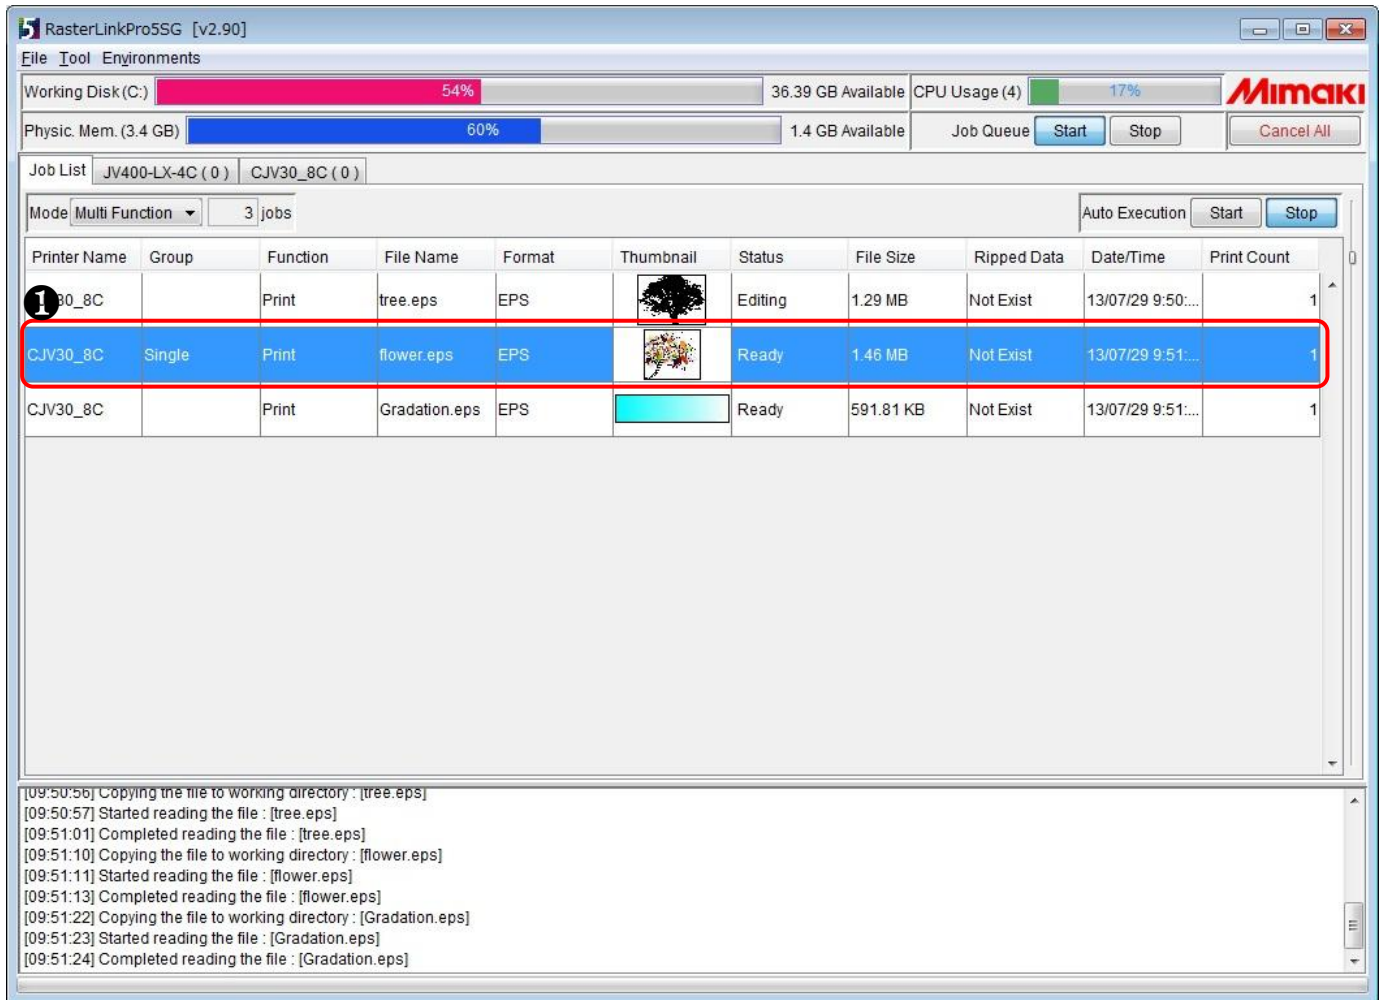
RasterLinkPro5SG [v2.90]

File Tool Environments

Working Disk (C:) 54% 36.39 GB Available CPU Usage (4) 17% MIMAKI

Physic. Mem. (3.4 GB) 60% 1.4 GB Available Job Queue Start Stop Cancel All

Job List JV400-LX-4C ( 0 ) CJV30_8C ( 0 )

Mode Multi Function 3 jobs Auto Execution Start Stop

| Printer Name | Group | Function | File Name | Format | Thumbnail | Status | File Size | Ripped Data | Date/Time | Print Count |
|---|---|---|---|---|---|---|---|---|---|---|
| ❶ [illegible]30_8C | | Print | tree.eps | EPS | | Editing | 1.29 MB | Not Exist | 13/07/29 9:50:... | 1 |
| CJV30_8C | Single | Print | flower.eps | EPS | | Ready | 1.46 MB | Not Exist | 13/07/29 9:51:... | 1 |
| CJV30_8C | | Print | Gradation.eps | EPS | | Ready | 591.81 KB | Not Exist | 13/07/29 9:51:... | 1 |

[09:50:56] Copying the file to working directory : [tree.eps]
[09:50:57] Started reading the file : [tree.eps]
[09:51:01] Completed reading the file : [tree.eps]
[09:51:10] Copying the file to working directory : [flower.eps]
[09:51:11] Started reading the file : [flower.eps]
[09:51:13] Completed reading the file : [flower.eps]
[09:51:22] Copying the file to working directory : [Gradation.eps]
[09:51:23] Started reading the file : [Gradation.eps]
[09:51:24] Completed reading the file : [Gradation.eps]